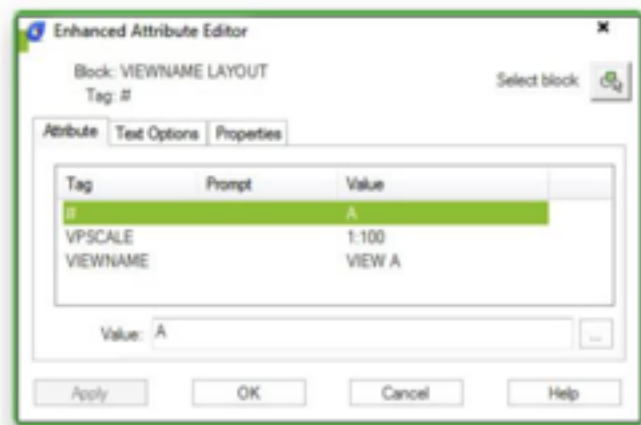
Enhanced Attribute Editor

×

Block: VIEWNAME LAYOUT
Tag: #

Select block

Attribute | Text Options | Properties

| Tag | Prompt | Value |
|---|---|---|
| # | | A |
| VPSCALE | | 1:100 |
| VIEWNAME | | VIEW A |

Value: A

...

Apply | OK | Cancel | Help